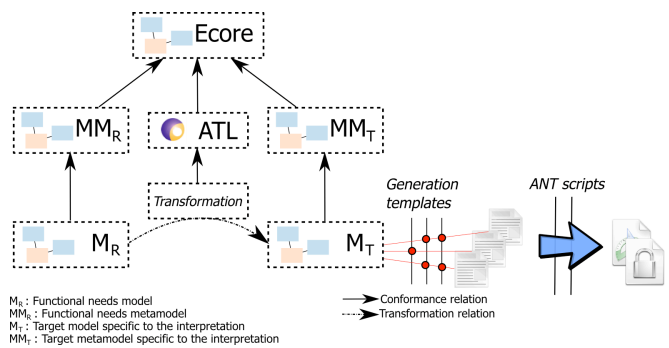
Ecore

$MM_R$

ATL

$MM_T$

Transformation

$M_R$

$M_T$

Generation templates

ANT scripts

$M_R$ : Functional needs model
$MM_R$ : Functional needs metamodel
$M_T$ : Target model specific to the interpretation
$MM_T$ : Target metamodel specific to the interpretation

Conformance relation
Transformation relation